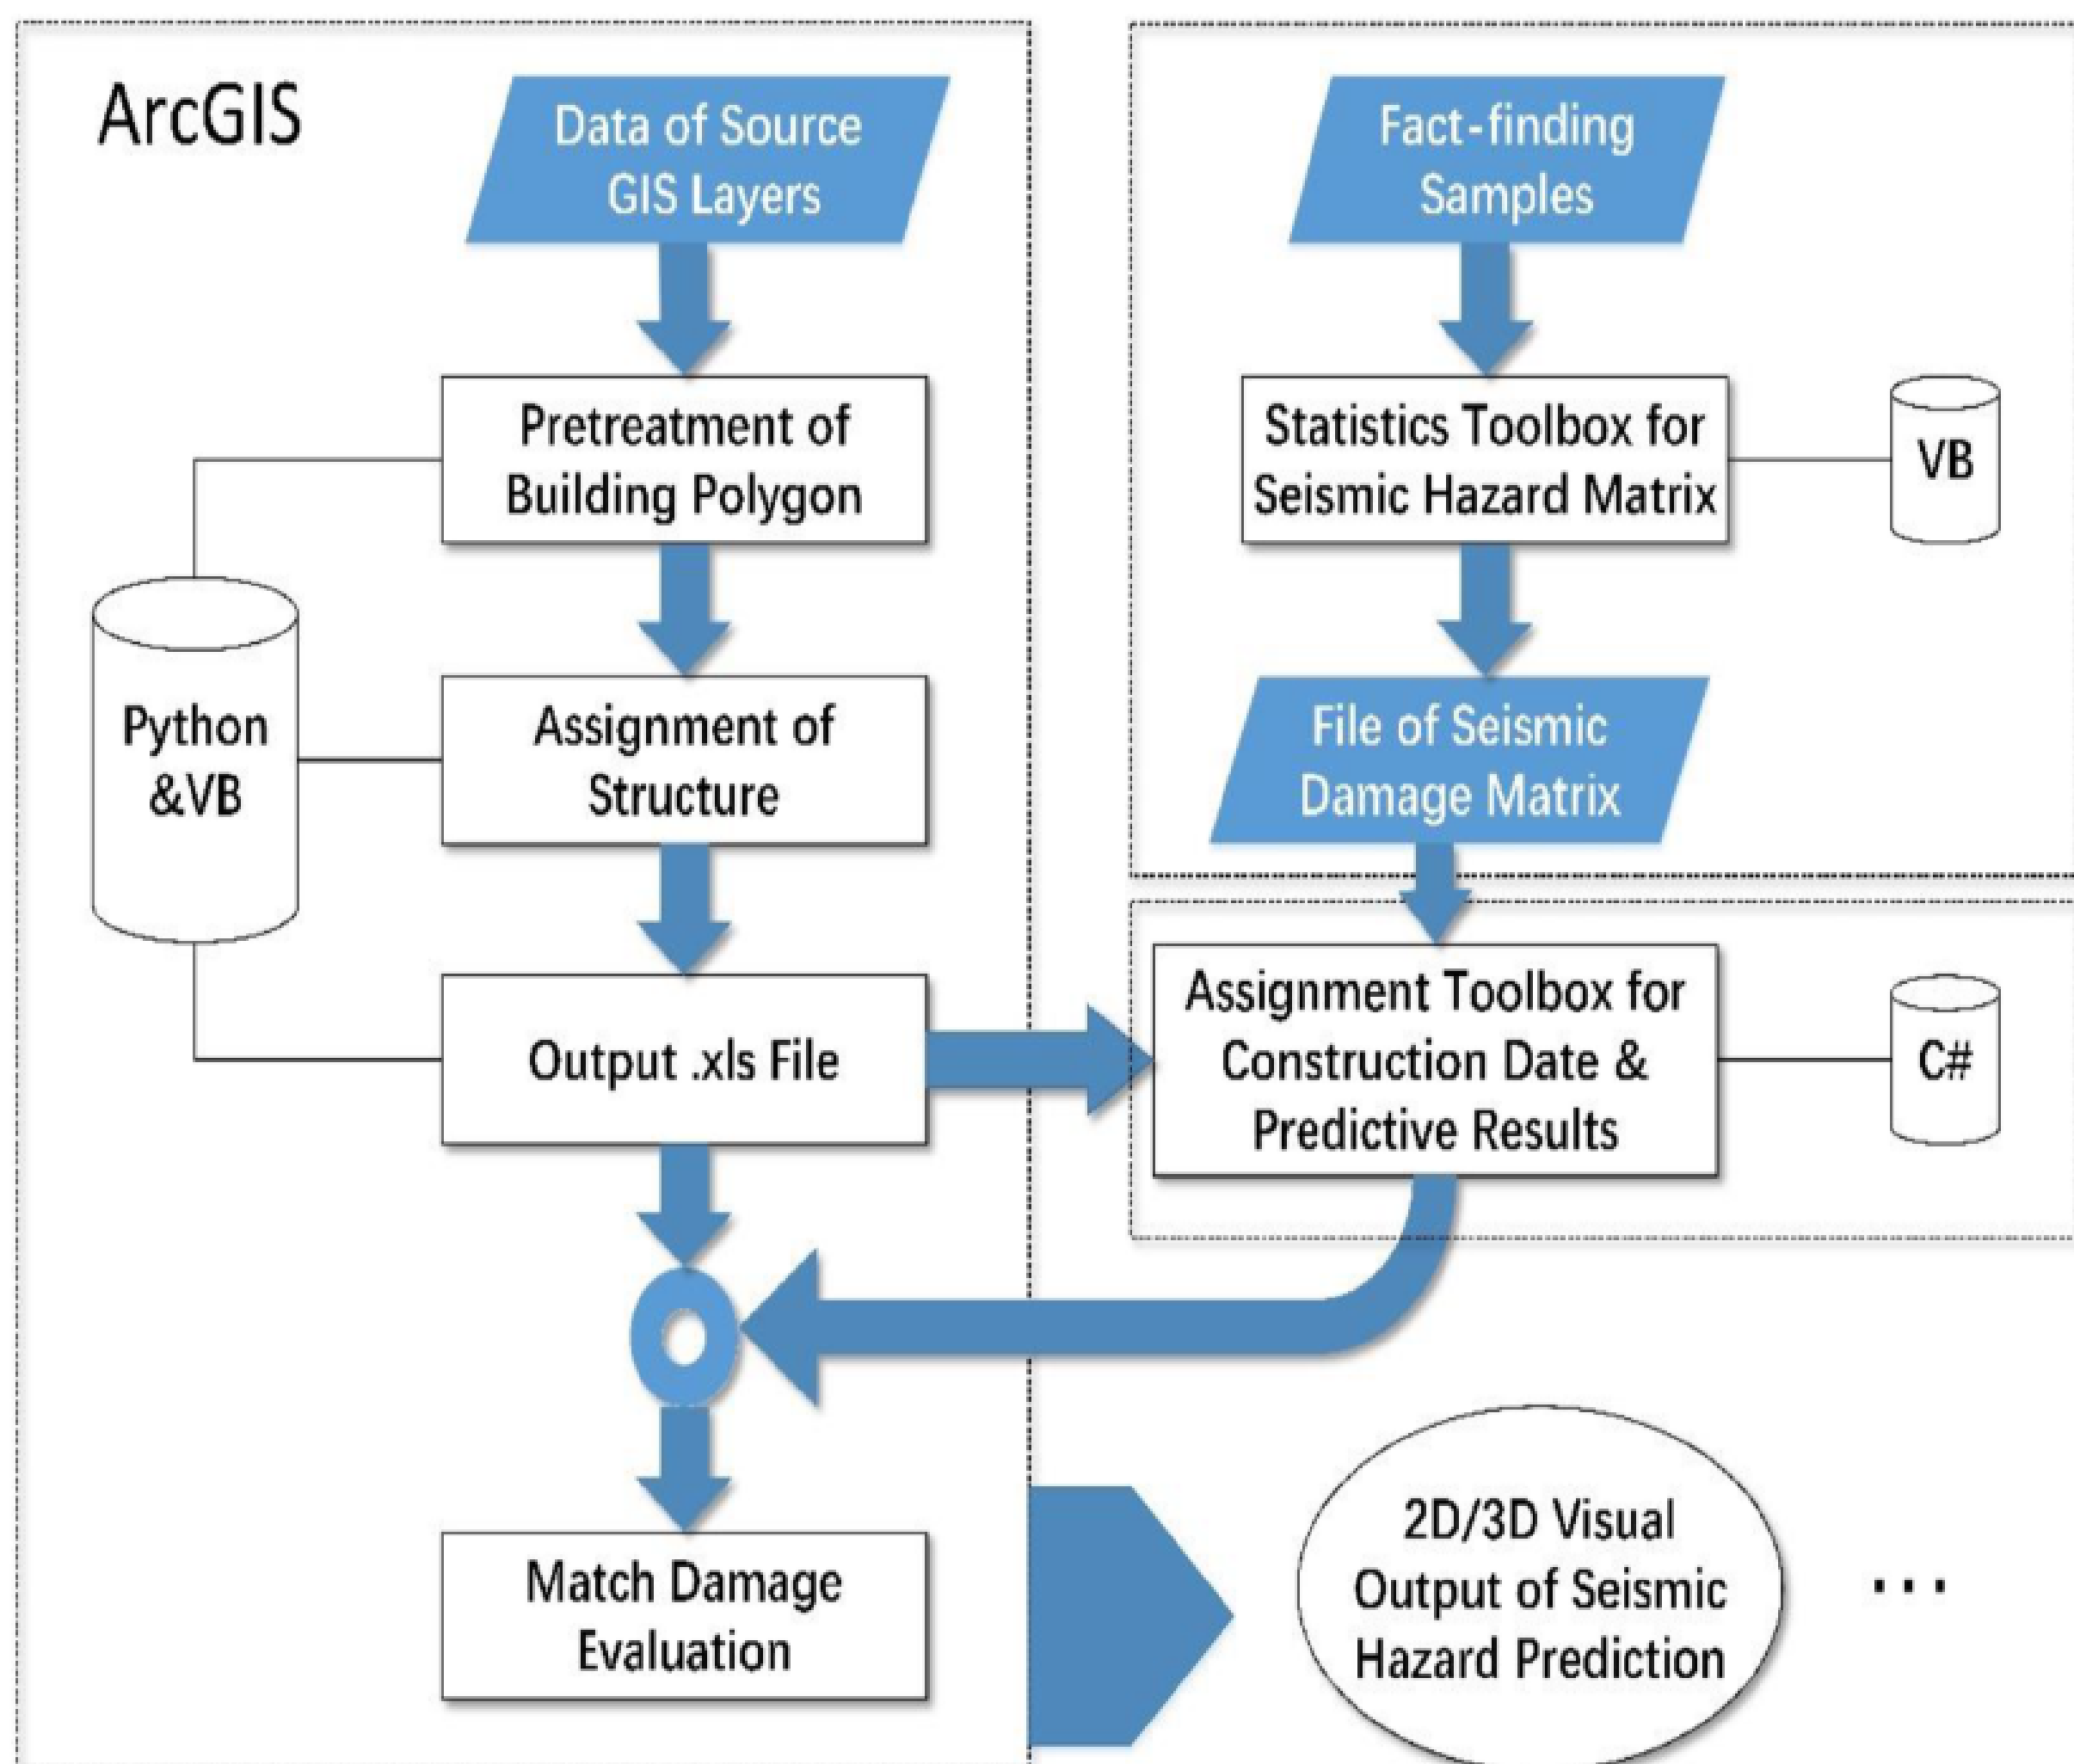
ArcGIS

Data of Source GIS Layers

Pretreatment of Building Polygon

Python &VB

Assignment of Structure

Output .xls File

Match Damage Evaluation

Fact-finding Samples

Statistics Toolbox for Seismic Hazard Matrix

VB

File of Seismic Damage Matrix

Assignment Toolbox for Construction Date & Predictive Results

C#

2D/3D Visual Output of Seismic Hazard Prediction

...